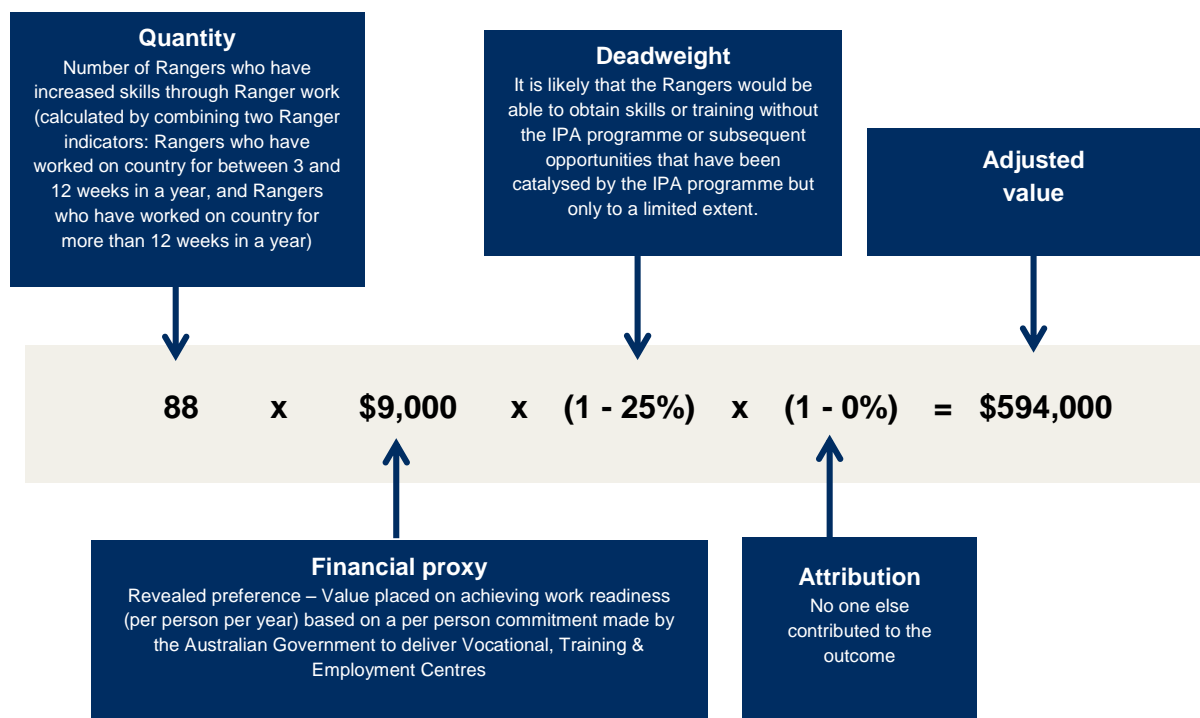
**Quantity**
Number of Rangers who have increased skills through Ranger work (calculated by combining two Ranger indicators: Rangers who have worked on country for between 3 and 12 weeks in a year, and Rangers who have worked on country for more than 12 weeks in a year)

**Deadweight**
It is likely that the Rangers would be able to obtain skills or training without the IPA programme or subsequent opportunities that have been catalysed by the IPA programme but only to a limited extent.

**Adjusted value**

88 x \$9,000 x (1 - 25%) x (1 - 0%) = \$594,000

**Financial proxy**
Revealed preference – Value placed on achieving work readiness (per person per year) based on a per person commitment made by the Australian Government to deliver Vocational, Training & Employment Centres

**Attribution**
No one else contributed to the outcome